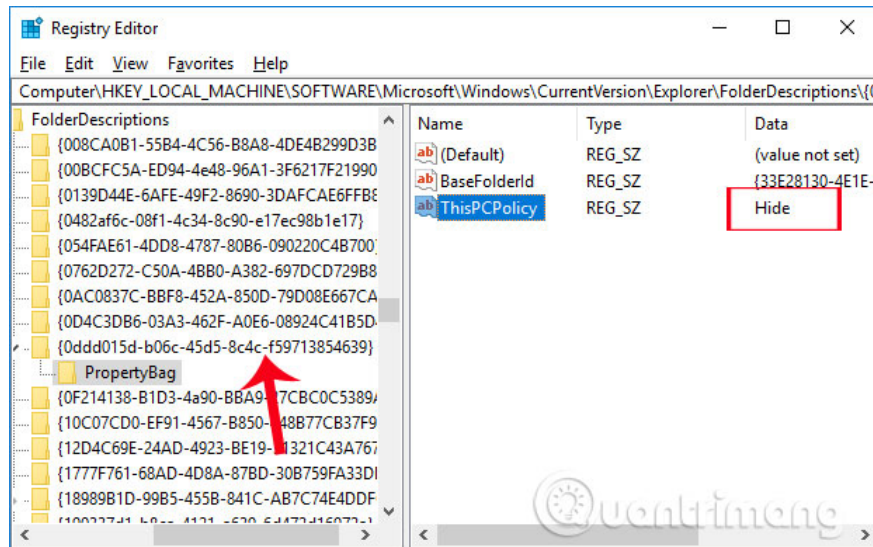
Registry Editor

File Edit View Favorites Help

Computer\HKEY_LOCAL_MACHINE\SOFTWARE\Microsoft\Windows\CurrentVersion\Explorer\FolderDescriptions\{0

FolderDescriptions
{008CA0B1-55B4-4C56-B8A8-4DE4B299D3B
{00BCFC5A-ED94-4e48-96A1-3F6217F21990
{0139D44E-6AFE-49F2-8690-3DAFCAE6FFB8
{0482af6c-08f1-4c34-8c90-e17ec98b1e17}
{054FAE61-4DD8-4787-80B6-090220C4B700
{0762D272-C50A-4BB0-A382-697DCD729B8
{0AC0837C-BBF8-452A-850D-79D08E667CA
{0D4C3DB6-03A3-462F-A0E6-08924C41B5D
{0ddd015d-b06c-45d5-8c4c-f59713854639}
PropertyBag
{0F214138-B1D3-4a90-BBA9-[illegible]7CBC0C5389
{10C07CD0-EF91-4567-B850-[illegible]48B77CB37F9
{12D4C69E-24AD-4923-BE19-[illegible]1321C43A767
{1777F761-68AD-4D8A-87BD-30B759FA33DI
{18989B1D-99B5-455B-841C-AB7C74E4DDF
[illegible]

| Name | Type | Data |
|---|---|---|
| (Default) | REG_SZ | (value not set) |
| BaseFolderId | REG_SZ | {33E28130-4E1E- |
| ThisPCPolicy | REG_SZ | Hide |

Quantrimang